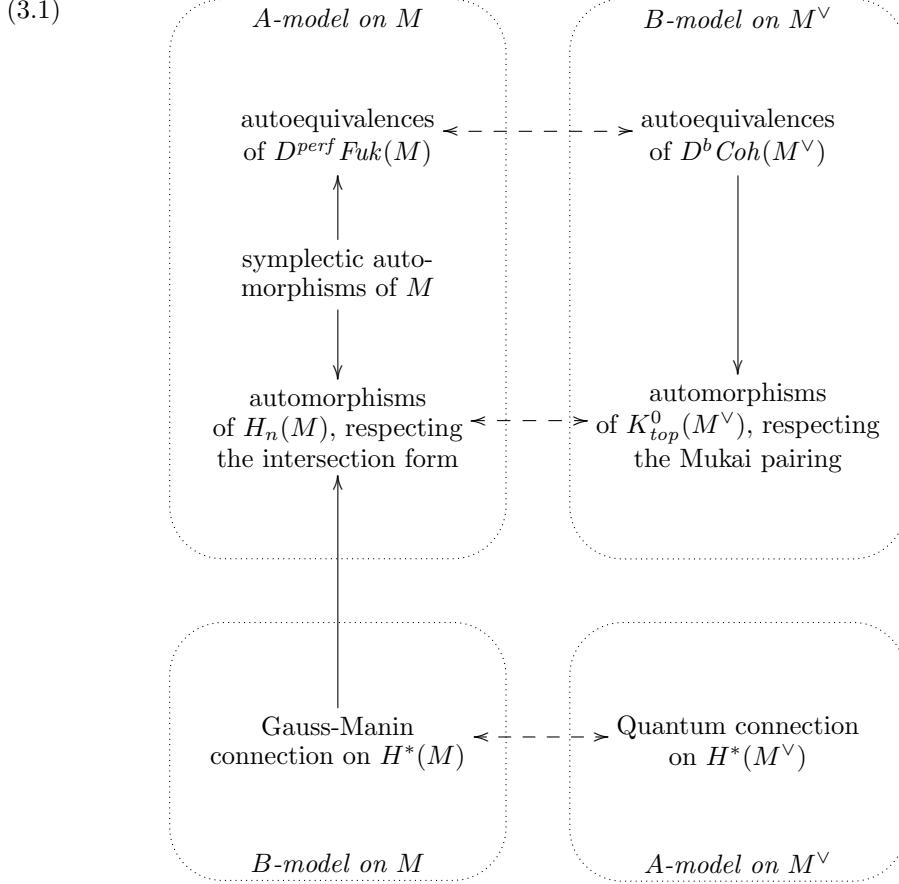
(3.1)

*A-model on $M$*

*B-model on $M^\vee$*

autoequivalences of $D^{perf} Fuk(M)$

autoequivalences of $D^b Coh(M^\vee)$

symplectic automorphisms of $M$

automorphisms of $H_n(M)$, respecting the intersection form

automorphisms of $K^0_{top}(M^\vee)$, respecting the Mukai pairing

Gauss-Manin connection on $H^*(M)$

Quantum connection on $H^*(M^\vee)$

*B-model on $M$*

*A-model on $M^\vee$*